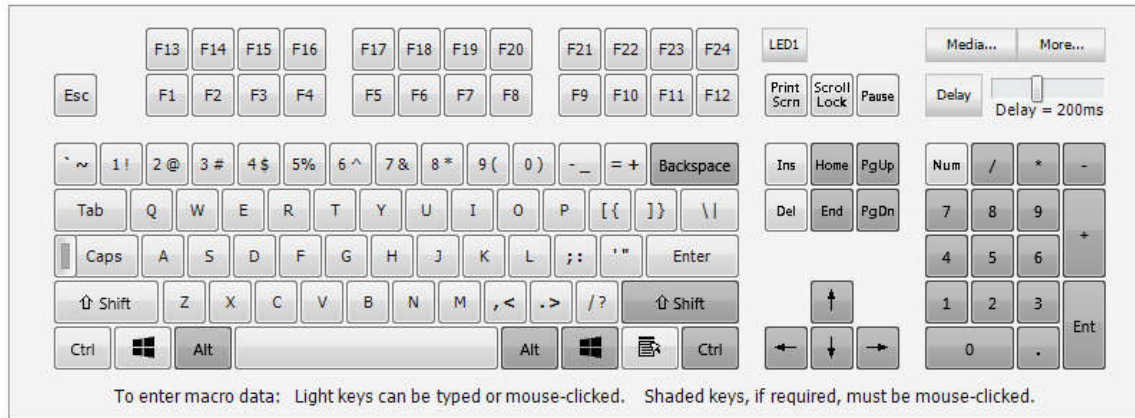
F13 F14 F15 F16 F17 F18 F19 F20 F21 F22 F23 F24 LED1 Media... More...

Esc F1 F2 F3 F4 F5 F6 F7 F8 F9 F10 F11 F12 Print Scrn Scroll Lock Pause Delay Delay = 200ms

` ~ 1 ! 2 @ 3 # 4 $ 5% 6 ^ 7 & 8 * 9 ( 0 ) - _ = + Backspace Ins Home PgUp Num / * -

Tab Q W E R T Y U I O P [ { ] } \ | Del End PgDn 7 8 9 +

Caps A S D F G H J K L ; : ' " Enter 4 5 6

⇧ Shift Z X C V B N M , < . > / ? ⇧ Shift 1 2 3 Ent

Ctrl Alt Alt Ctrl 0 .

To enter macro data: Light keys can be typed or mouse-clicked. Shaded keys, if required, must be mouse-clicked.